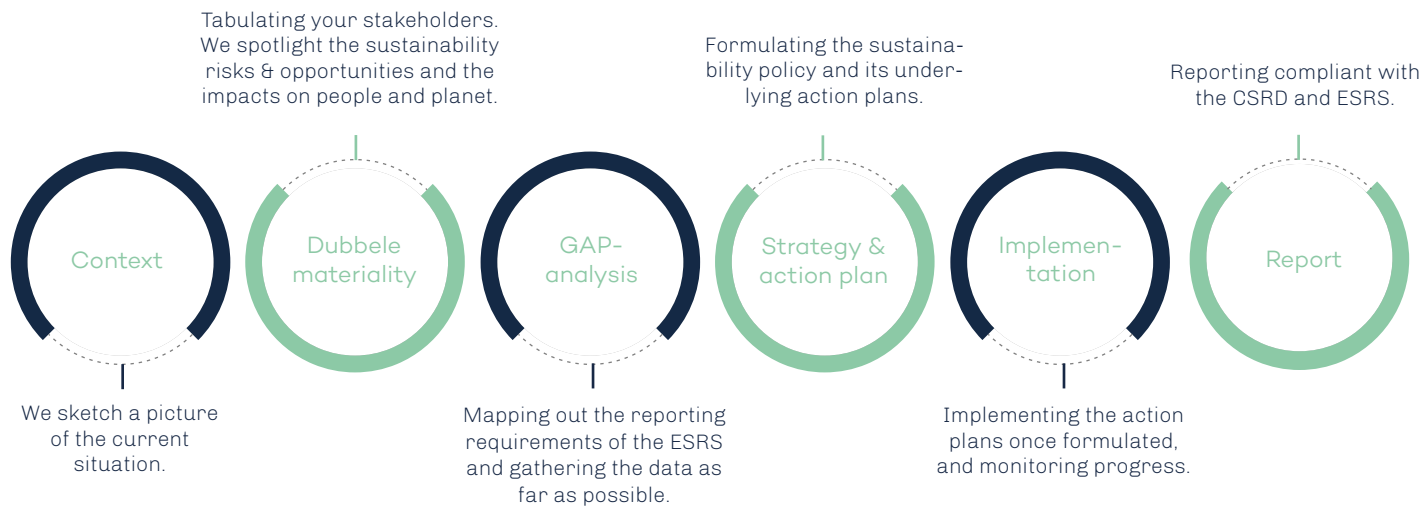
Tabulating your stakeholders. We spotlight the sustainability risks & opportunities and the impacts on people and planet.

Formulating the sustainability policy and its underlying action plans.

Reporting compliant with the CSRD and ESRS.

Context

Dubbele materiality

GAP-analysis

Strategy & action plan

Implementation

Report

We sketch a picture of the current situation.

Mapping out the reporting requirements of the ESRS and gathering the data as far as possible.

Implementing the action plans once formulated, and monitoring progress.